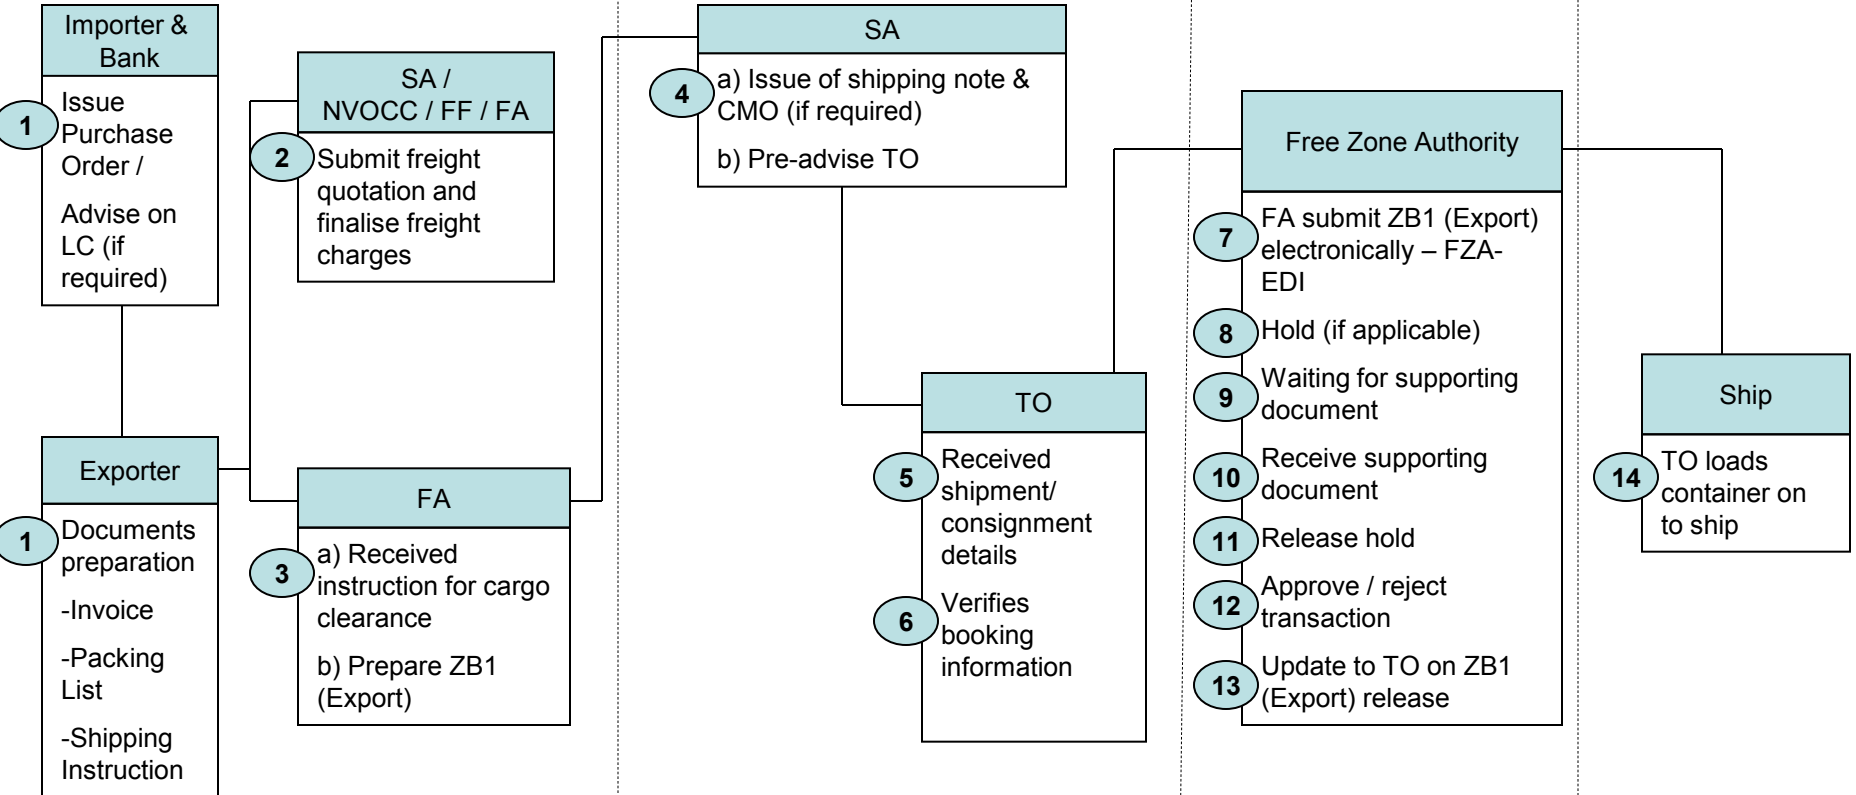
Importer & Bank

1 Issue Purchase Order /

Advise on LC (if required)

Exporter

1 Documents preparation

-Invoice

-Packing List

-Shipping Instruction

SA / NVOCC / FF / FA

2 Submit freight quotation and finalise freight charges

FA

3 a) Received instruction for cargo clearance

b) Prepare ZB1 (Export)

SA

4 a) Issue of shipping note & CMO (if required)

b) Pre-advise TO

TO

5 Received shipment/ consignment details

6 Verifies booking information

Free Zone Authority

7 FA submit ZB1 (Export) electronically – FZA-EDI

8 Hold (if applicable)

9 Waiting for supporting document

10 Receive supporting document

11 Release hold

12 Approve / reject transaction

13 Update to TO on ZB1 (Export) release

Ship

14 TO loads container on to ship